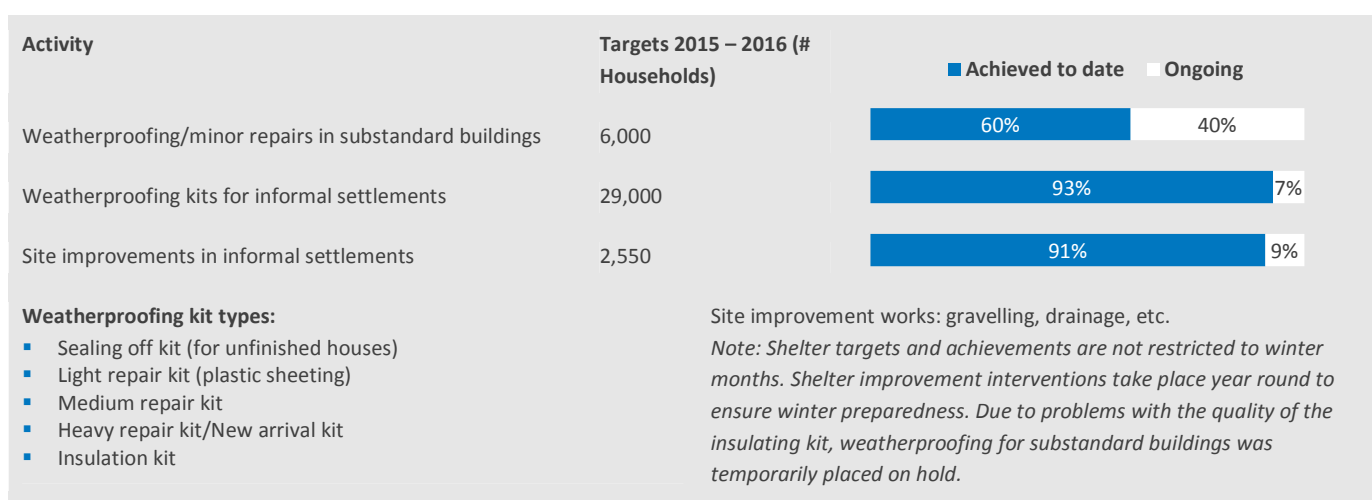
| Activity | Targets 2015 – 2016 (# Households) | Achieved to date | Ongoing |
|---|---|---|---|
| Weatherproofing/minor repairs in substandard buildings | 6,000 | 60% | 40% |
| Weatherproofing kits for informal settlements | 29,000 | 93% | 7% |
| Site improvements in informal settlements | 2,550 | 91% | 9% |

**Weatherproofing kit types:**
- Sealing off kit (for unfinished houses)
- Light repair kit (plastic sheeting)
- Medium repair kit
- Heavy repair kit/New arrival kit
- Insulation kit

Site improvement works: gravelling, drainage, etc.
*Note: Shelter targets and achievements are not restricted to winter months. Shelter improvement interventions take place year round to ensure winter preparedness. Due to problems with the quality of the insulating kit, weatherproofing for substandard buildings was temporarily placed on hold.*